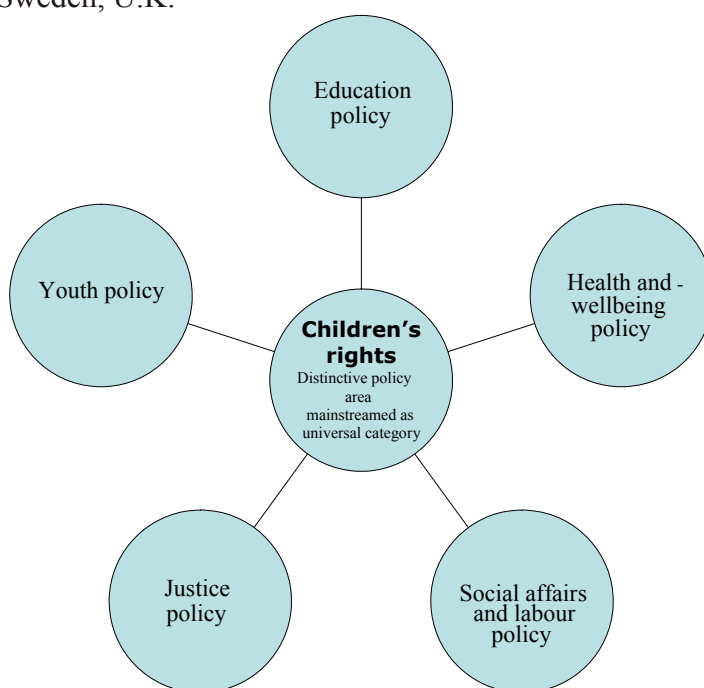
Sweden, U.K.

Education policy

Youth policy

Health and - wellbeing policy

**Children's rights**
Distinctive policy area mainstreamed as universal category

Justice policy

Social affairs and labour policy